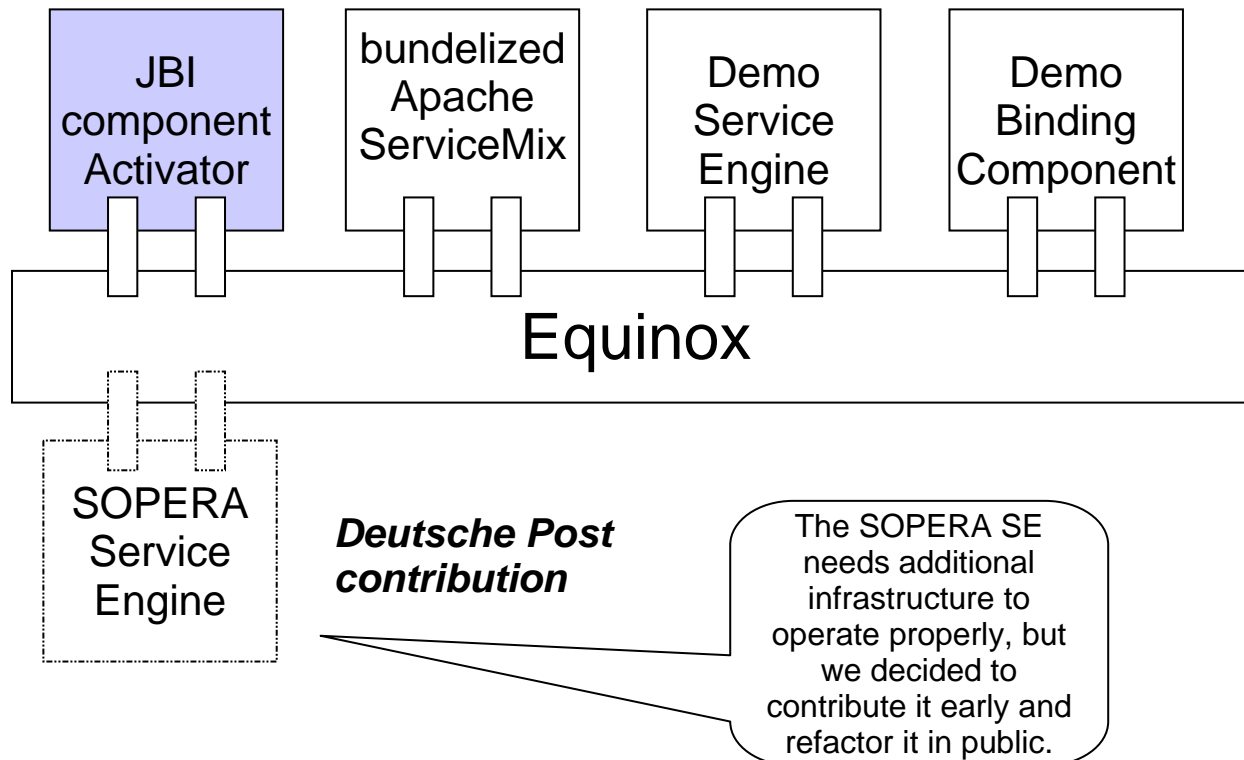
JBI component Activator

bundelized Apache ServiceMix

Demo Service Engine

Demo Binding Component

Equinox

SOPERA Service Engine

***Deutsche Post contribution***

The SOPERA SE needs additional infrastructure to operate properly, but we decided to contribute it early and refactor it in public.